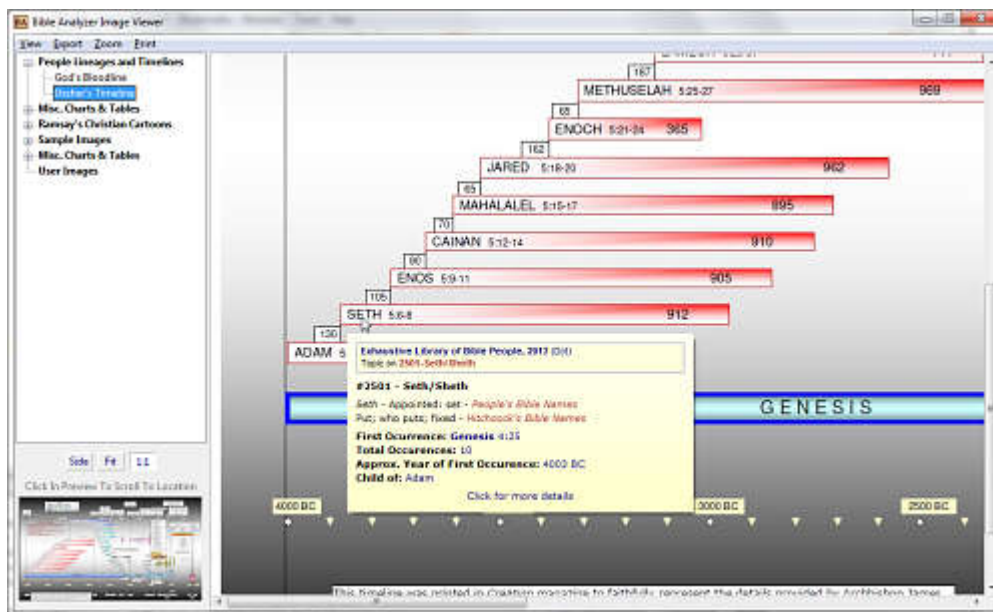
Bible Analyzer Image Viewer

View Export Zoom Print

People Lineages and Timelines
God's Bloodline
Ussher's Timeline
Misc. Charts & Tables
Ramsay's Christian Cartoons
Sample Images
Misc. Charts & Tables
User Images

Size Fit 1:1

Click In Preview To Scroll To Location

187
METHUSELAH 5:25-27 969
65
ENOCH 5:21-24 365
162
JARED 5:18-20 962
65
MAHALALEL 5:15-17 895
70
CAINAN 5:12-14 910
90
ENOS 5:9-11 905
105
SETH 5:6-8 912
130
ADAM 5

Exhaustive Library of Bible People, 2017 (Ott)
Topic on 2501-Seth/Sheth

#3501 - Seth/Sheth

Seth - Appointed; set - People's Bible Names
Put; who puts; fixed - Hitchcock's Bible Names

First Occurence: Genesis 4:25
Total Occurences: 10
Approx. Year of First Occurence: 4000 BC
Child of: Adam

Click for more details

GENESIS

4000 BC
3000 BC
2500 BC

This timeline was related in creation magazine to faithfully represent the details provided by Archbishop James